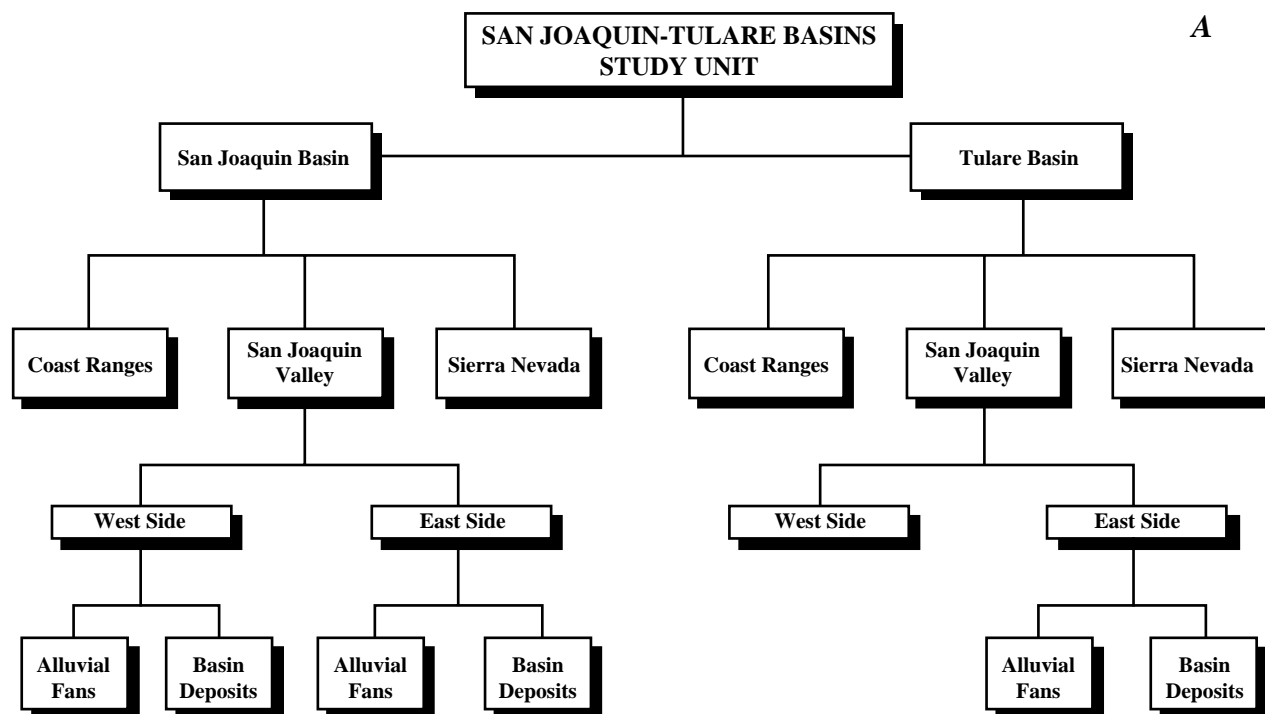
SAN JOAQUIN-TULARE BASINS STUDY UNIT

A

San Joaquin Basin

Tulare Basin

Coast Ranges

San Joaquin Valley

Sierra Nevada

Coast Ranges

San Joaquin Valley

Sierra Nevada

West Side

East Side

West Side

East Side

Alluvial Fans

Basin Deposits

Alluvial Fans

Basin Deposits

Alluvial Fans

Basin Deposits